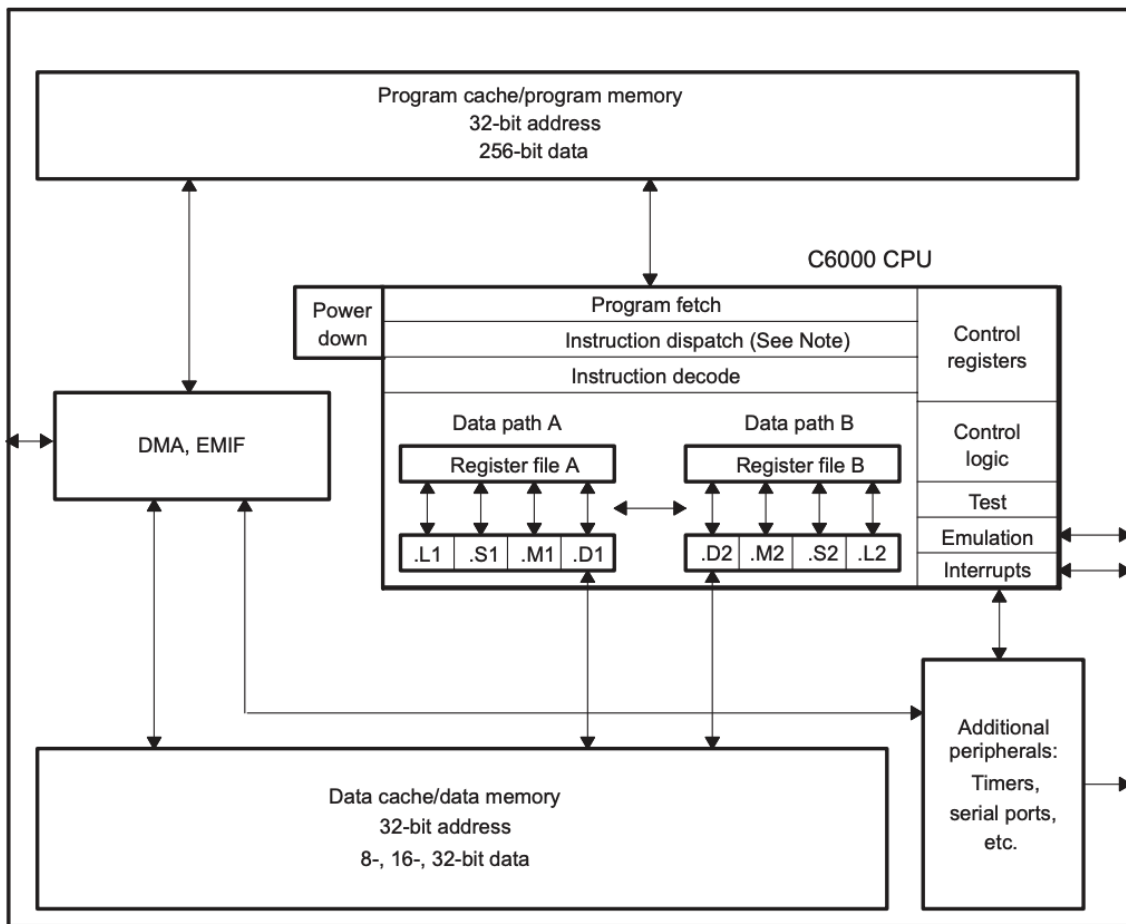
Program cache/program memory
32-bit address
256-bit data

C6000 CPU

Power down

Program fetch

Instruction dispatch (See Note)

Instruction decode

Control registers

DMA, EMIF

Data path A

Data path B

Control logic

Register file A

Register file B

Test

.L1 .S1 .M1 .D1

.D2 .M2 .S2 .L2

Emulation

Interrupts

Additional peripherals:
Timers, serial ports, etc.

Data cache/data memory
32-bit address
8-, 16-, 32-bit data